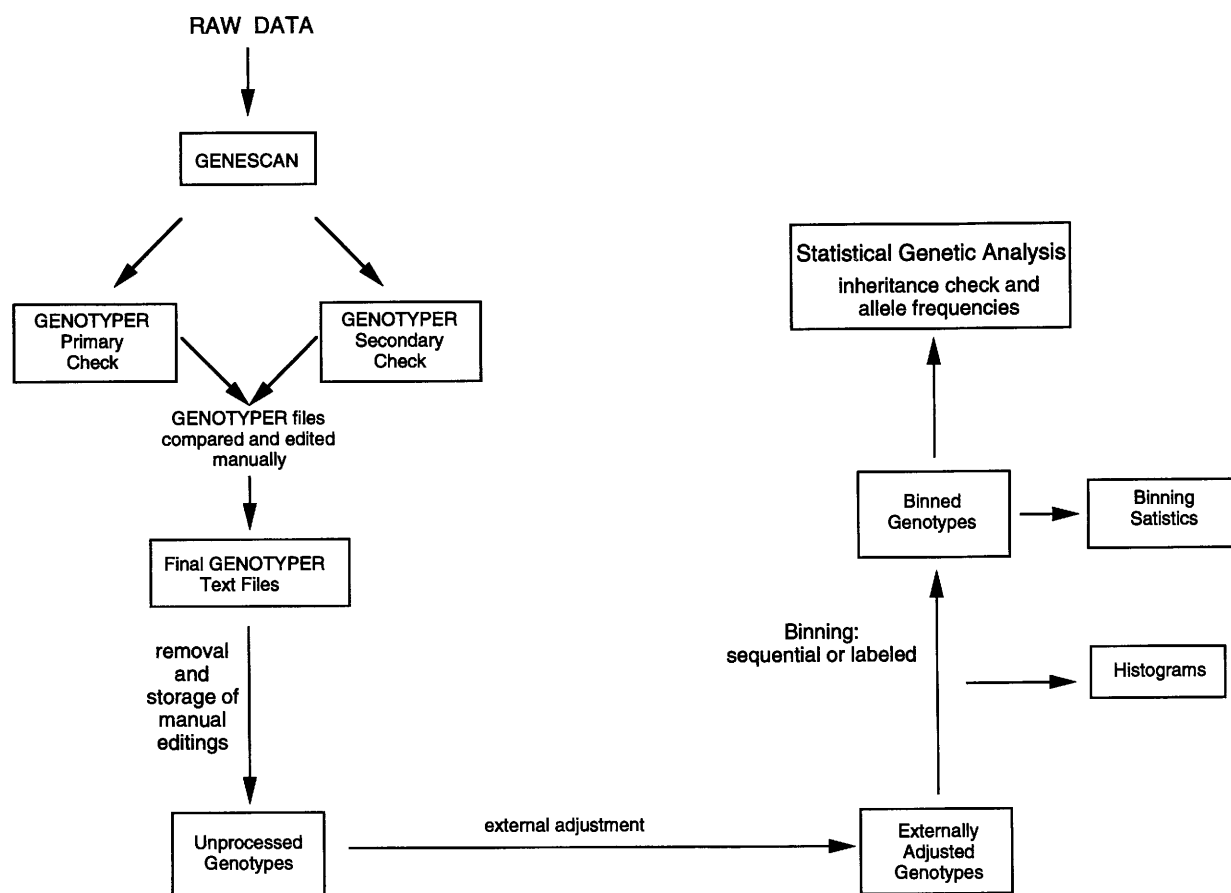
RAW DATA

GENESCAN

GENOTYPER Primary Check

GENOTYPER Secondary Check

GENOTYPER files compared and edited manually

Final GENOTYPER Text Files

removal and storage of manual editings

Unprocessed Genotypes

external adjustment

Externally Adjusted Genotypes

Binning: sequential or labeled

Histograms

Binned Genotypes

Binning Satistics

Statistical Genetic Analysis
inheritance check and allele frequencies